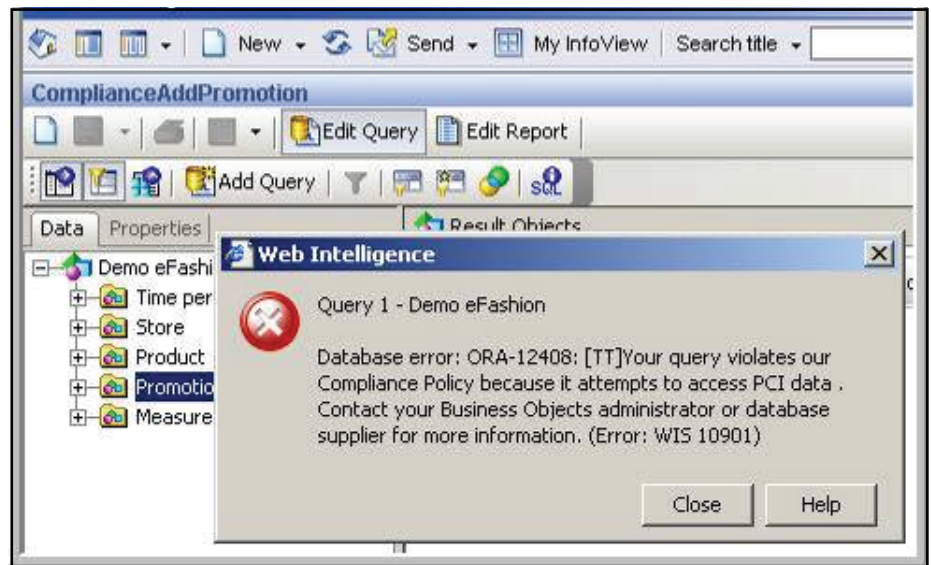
New Send My InfoView Search title

ComplianceAddPromotion

Edit Query Edit Report

Add Query

Data Properties

Result Objects

Demo eFashi

Time per

Store

Product

Promotic

Measure

Web Intelligence

Query 1 - Demo eFashion

Database error: ORA-12408: [TT]Your query violates our Compliance Policy because it attempts to access PCI data . Contact your Business Objects administrator or database supplier for more information. (Error: WIS 10901)

Close Help